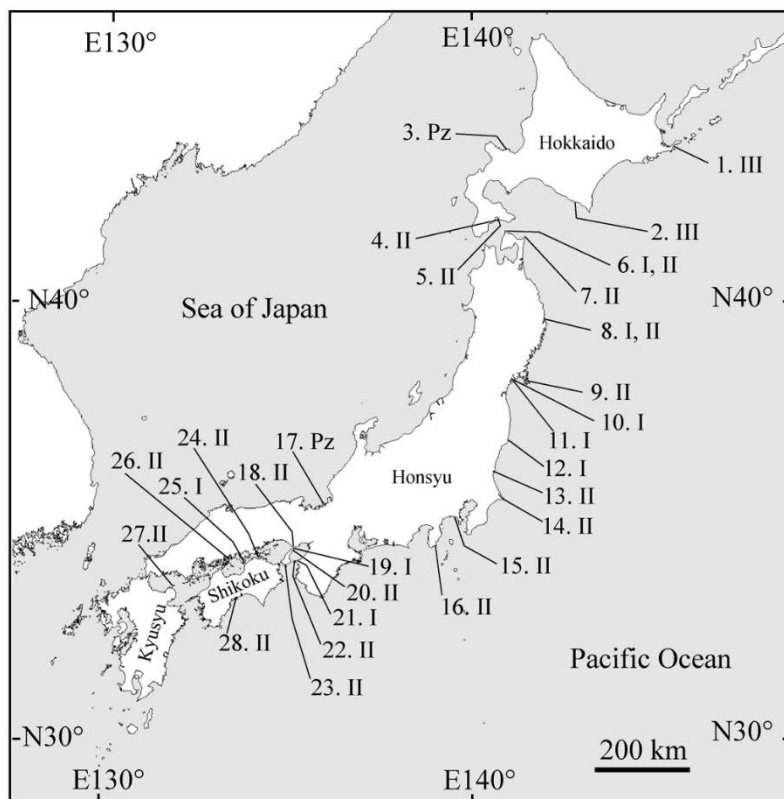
E130°
E140°
3. Pz
Hokkaido
1. III
2. III
4. II
5. II
6. I, II
7. II
N40°
Sea of Japan
N40°
8. I, II
9. II
10. I
11. I
12. I
24. II
17. Pz
26. II
18. II
Honsyu
25. I
13. II
14. II
27. II
19. I
15. II
Shikoku
20. II
21. I
16. II
Kyusyu
28. II
22. II
Pacific Ocean
23. II
N30°
N30°
200 km
E130°
E140°